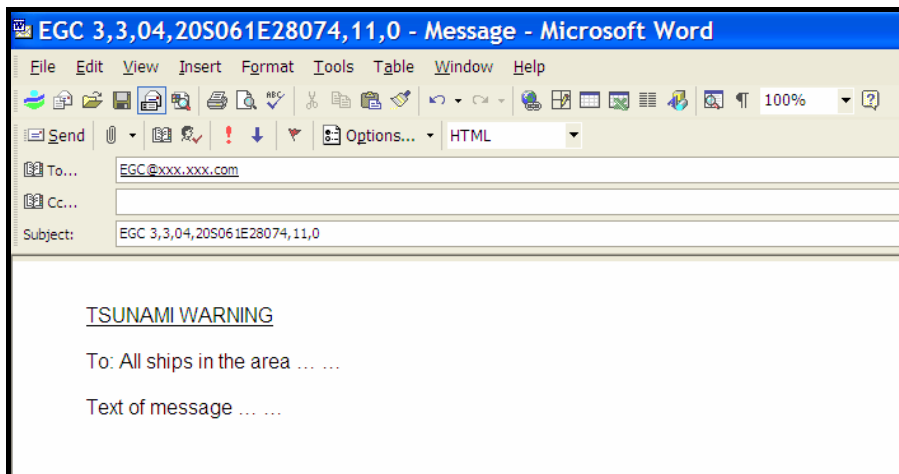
EGC 3,3,04,20S061E28074,11,0 - Message - Microsoft Word

File Edit View Insert Format Tools Table Window Help

100%

Send Options... HTML

To... EGC@xxx.xxx.com

Cc...

Subject: EGC 3,3,04,20S061E28074,11,0

TSUNAMI WARNING

To: All ships in the area … …

Text of message … …